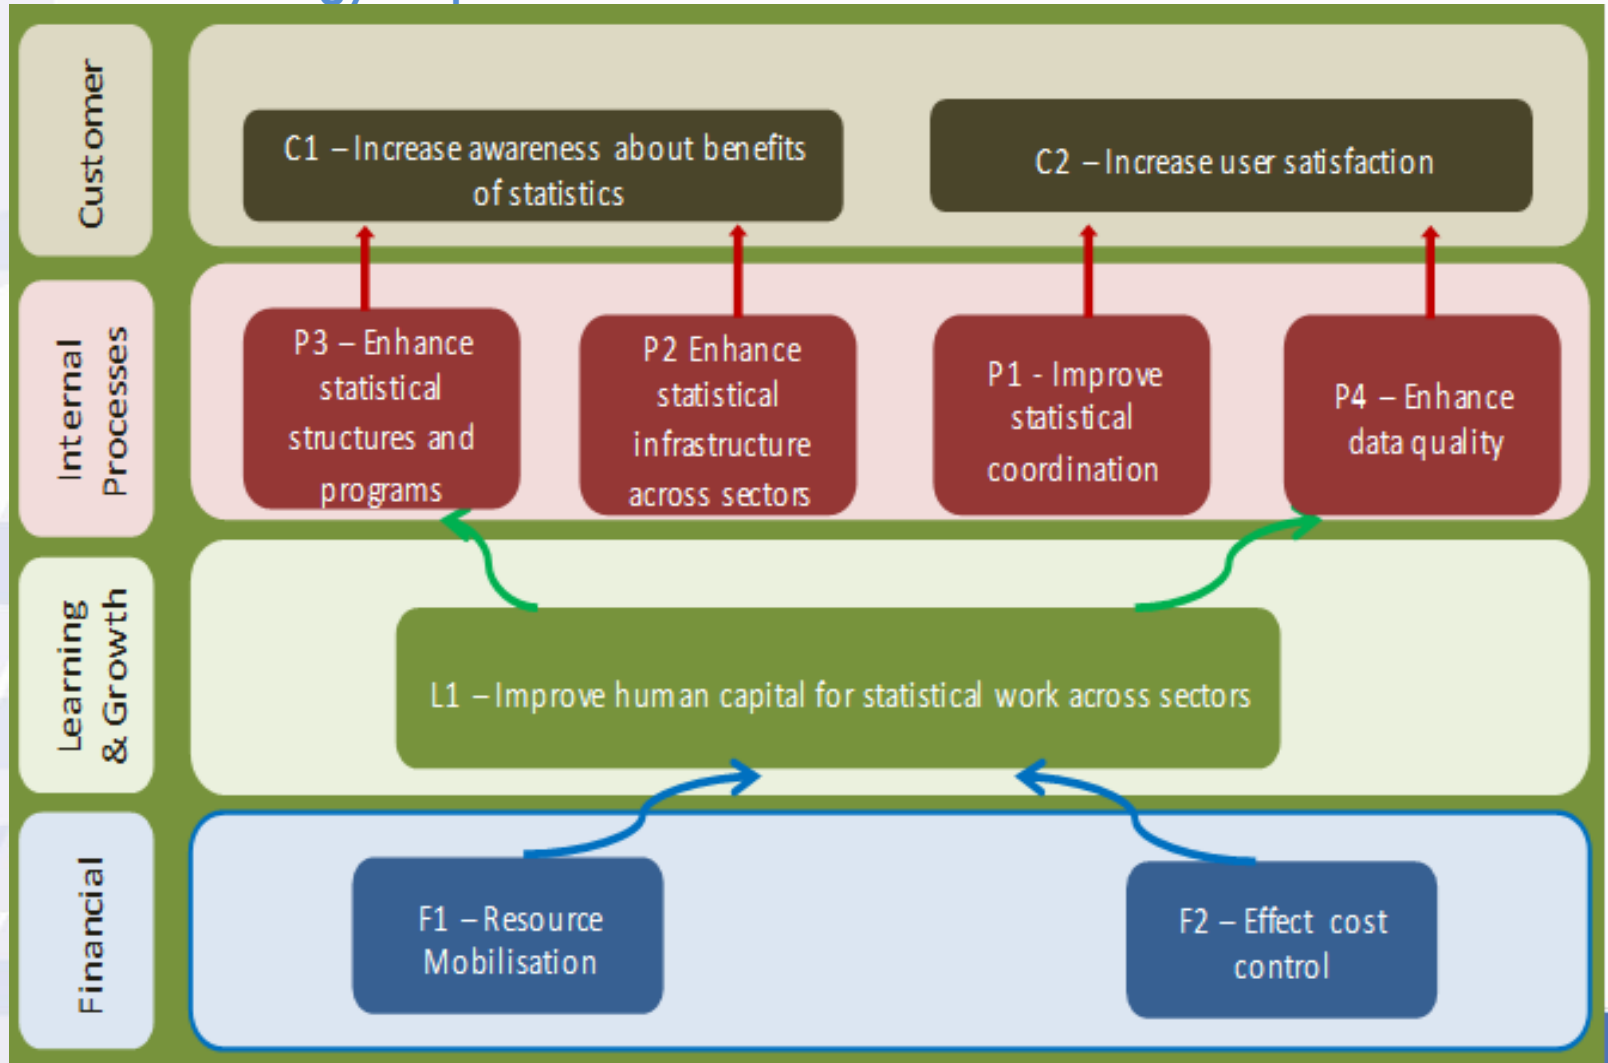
Customer

C1 – Increase awareness about benefits of statistics

C2 – Increase user satisfaction

Internal Processes

P3 – Enhance statistical structures and programs

P2 Enhance statistical infrastructure across sectors

P1 - Improve statistical coordination

P4 – Enhance data quality

Learning & Growth

L1 – Improve human capital for statistical work across sectors

Financial

F1 – Resource Mobilisation

F2 – Effect cost control